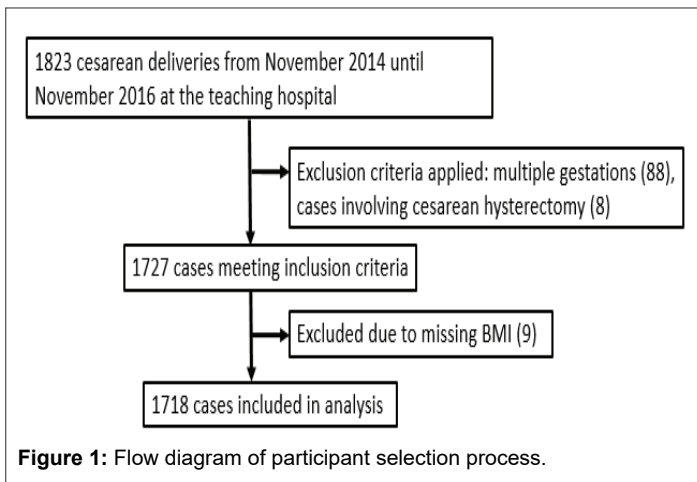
1823 cesarean deliveries from November 2014 until November 2016 at the teaching hospital

Exclusion criteria applied: multiple gestations (88), cases involving cesarean hysterectomy (8)

1727 cases meeting inclusion criteria

Excluded due to missing BMI (9)

1718 cases included in analysis

**Figure 1:** Flow diagram of participant selection process.